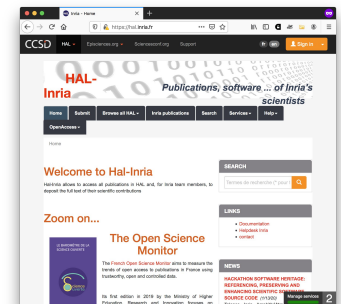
Inria - Home

https://hal.inria.fr

CCSD HAL Episciences.org Sciencesconf.org Support

Sign in

HAL-Inria

Publications, software ... of Inria's scientists

Home Submit Browse all HAL Inria publications Search Services Help OpenAccess

Home

Welcome to Hal-Inria

HalInria allows to access all publications in HAL and, for Inria team members, to deposit the full text of their scientific contributions

Zoom on...

The Open Science Monitor

The French Open Science Monitor aims to measure the trends of open access in publications in France using trustworthy, open and controlled data.

Its first edition in 2019 by the Ministry of Higher Education, Research and Innovation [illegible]

SEARCH

Termes de recherche

LINKS

Documentation
Helpdesk Inria
contact

NEWS

HACKATHON SOFTWARE HERITAGE: REFERENCING, PRESERVING AND ENHANCING SCIENTIFIC SOFTWARE SOURCE CODE (1/12/20)

Manage services 2